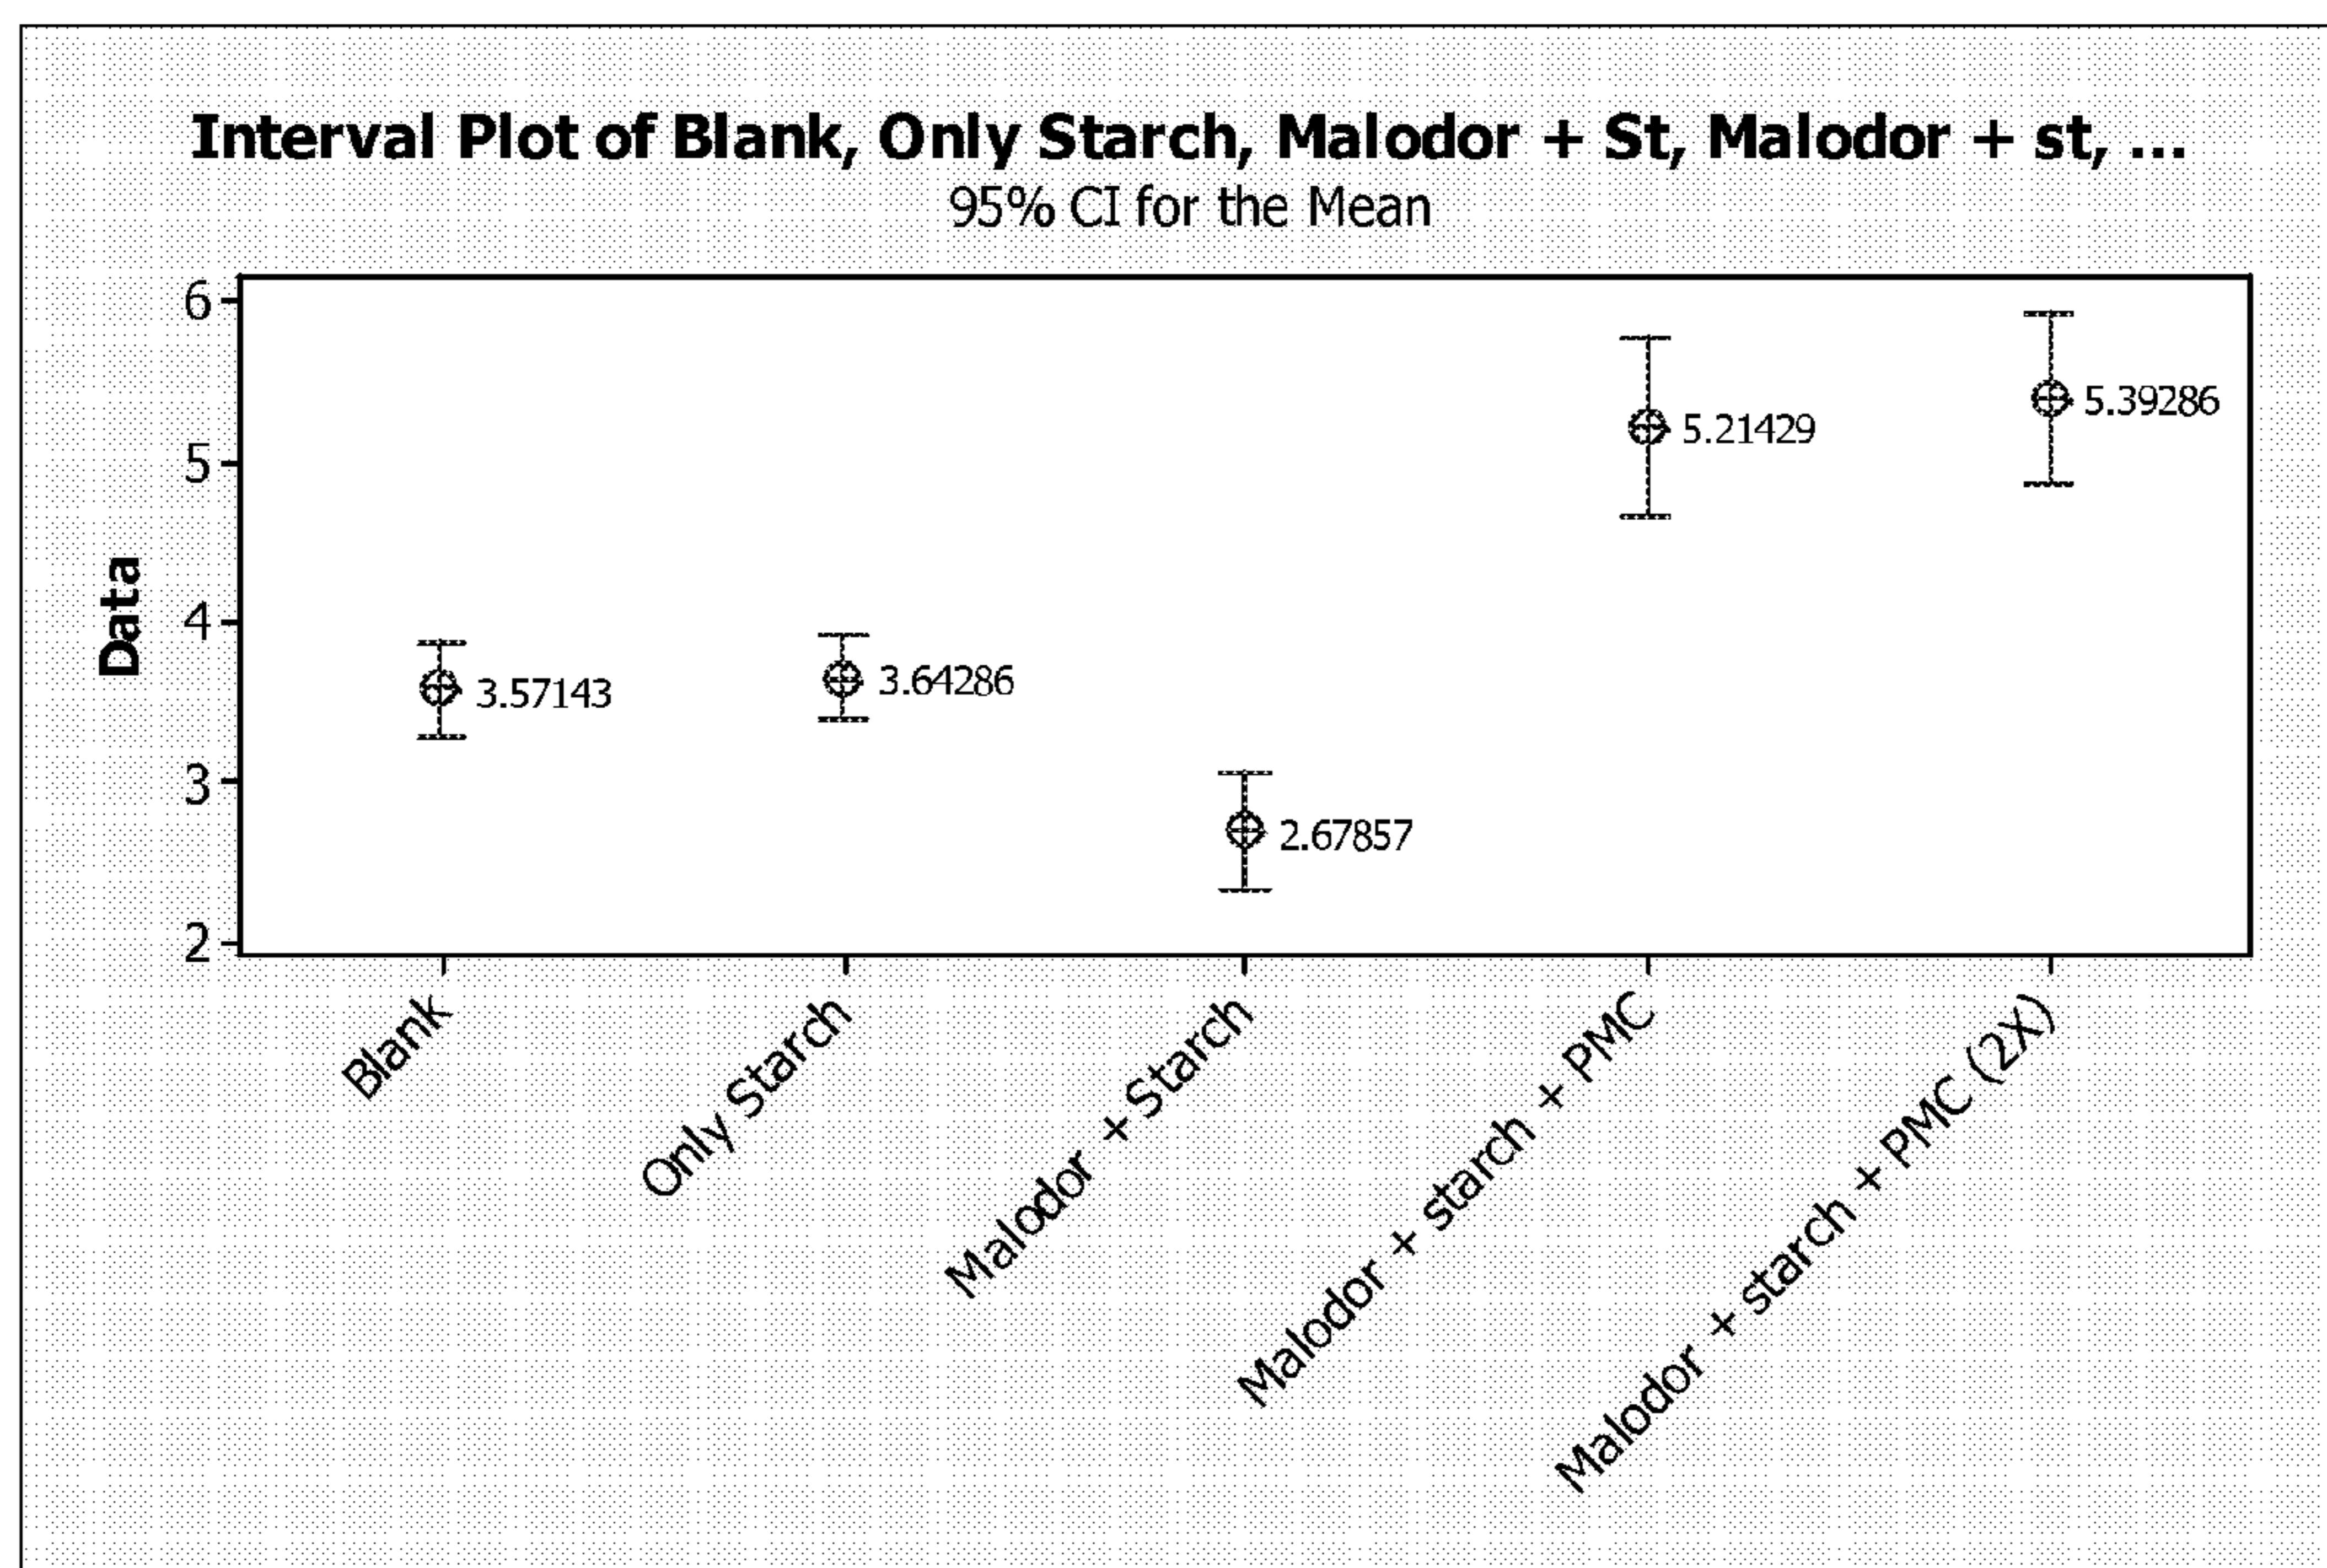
Interval Plot of Blank, Only Starch, Malodor + St, Malodor + st, ...
95% CI for the Mean

Data

6
5
4
3
2

3.57143
3.64286
2.67857
5.21429
5.39286

Blank
Only Starch
Malodor + Starch
Malodor + starch + PMC
Malodor + starch + PMC (2X)